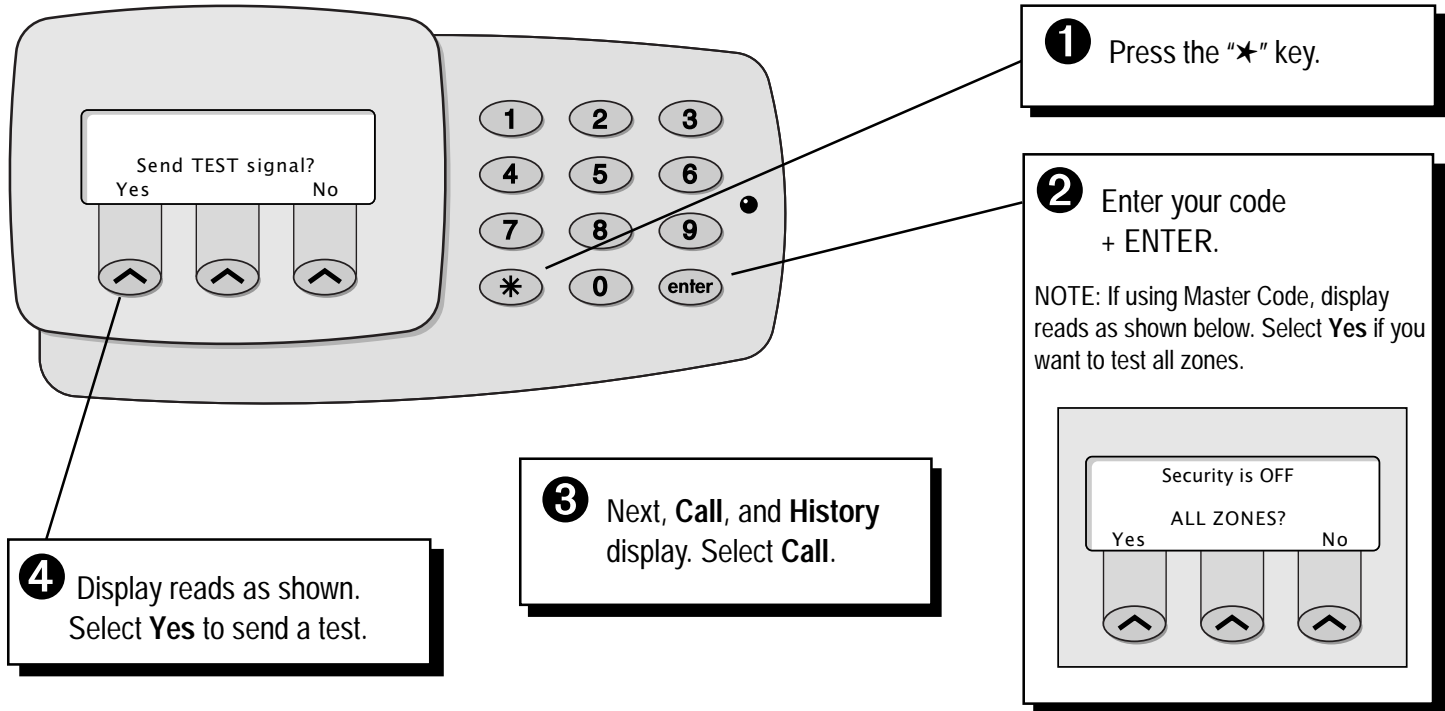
Send TEST signal?
Yes No

1 2 3
4 5 6
7 8 9
∗ 0 enter

❶ Press the "✶" key.

❷ Enter your code + ENTER.

NOTE: If using Master Code, display reads as shown below. Select **Yes** if you want to test all zones.

Security is OFF
ALL ZONES?
Yes No

❸ Next, **Call**, and **History** display. Select **Call**.

❹ Display reads as shown. Select **Yes** to send a test.